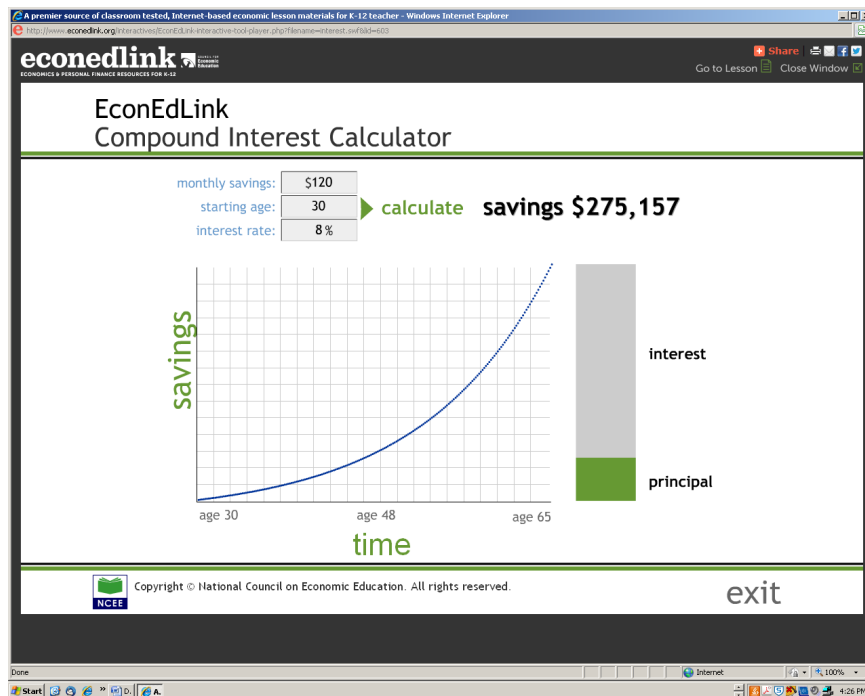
A premier source of classroom tested, Internet-based economic lesson materials for K-12 teacher - Windows Internet Explorer

http://www.econedlink.org/interactives/EconEdLink-interactive-tool-player.php?filename=interest.swf&lid=603

econedlink

ECONOMICS & PERSONAL FINANCE RESOURCES FOR K-12

Share

Go to Lesson Close Window

EconEdLink
Compound Interest Calculator

monthly savings: $120
starting age: 30
interest rate: 8 %

calculate

savings $275,157

savings

interest

principal

age 30 age 48 age 65

time

NCEE

Copyright © National Council on Economic Education. All rights reserved.

exit

Done

Internet

100%

Start

4:26 PM